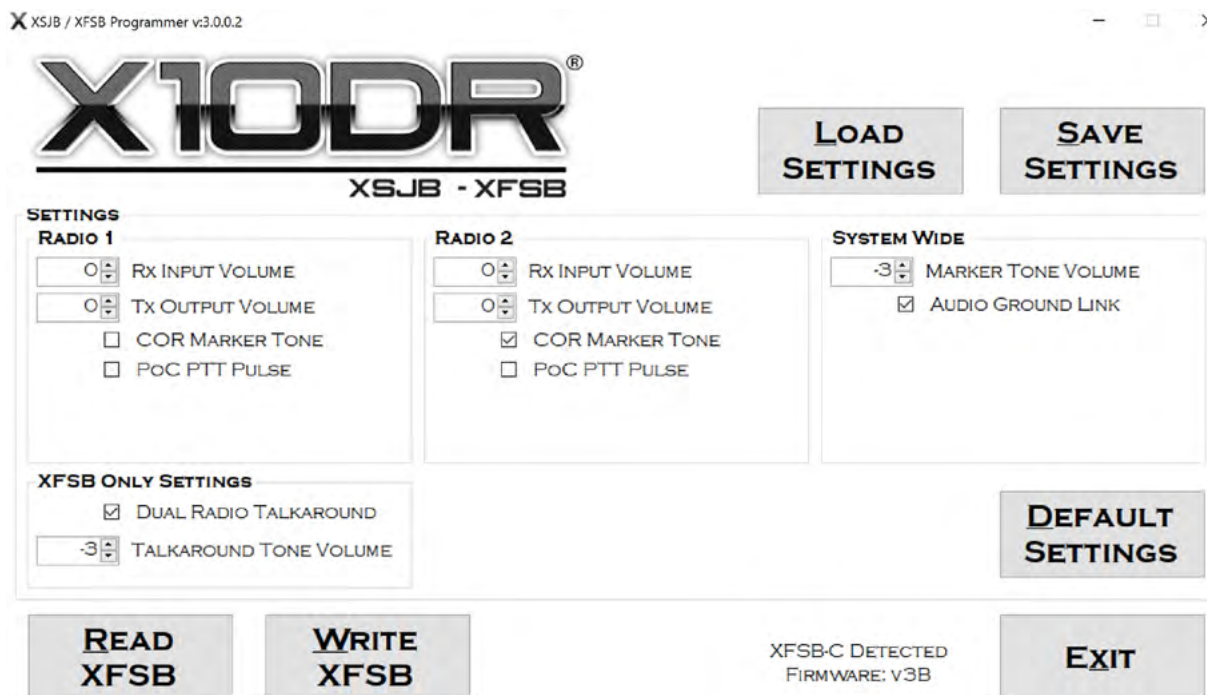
XSJB / XFSB Programmer v:3.0.0.2

X10DR®
XSJB - XFSB

Load Settings

Save Settings

Settings

Radio 1
0 Rx Input Volume
0 Tx Output Volume
☐ COR Marker Tone
☐ PoC PTT Pulse

Radio 2
0 Rx Input Volume
0 Tx Output Volume
☑ COR Marker Tone
☐ PoC PTT Pulse

System Wide
-3 Marker Tone Volume
☑ Audio Ground Link

XFSB Only Settings
☑ Dual Radio Talkaround
-3 Talkaround Tone Volume

Default Settings

Read XFSB

Write XFSB

XFSB-C Detected
Firmware: V3B

Exit